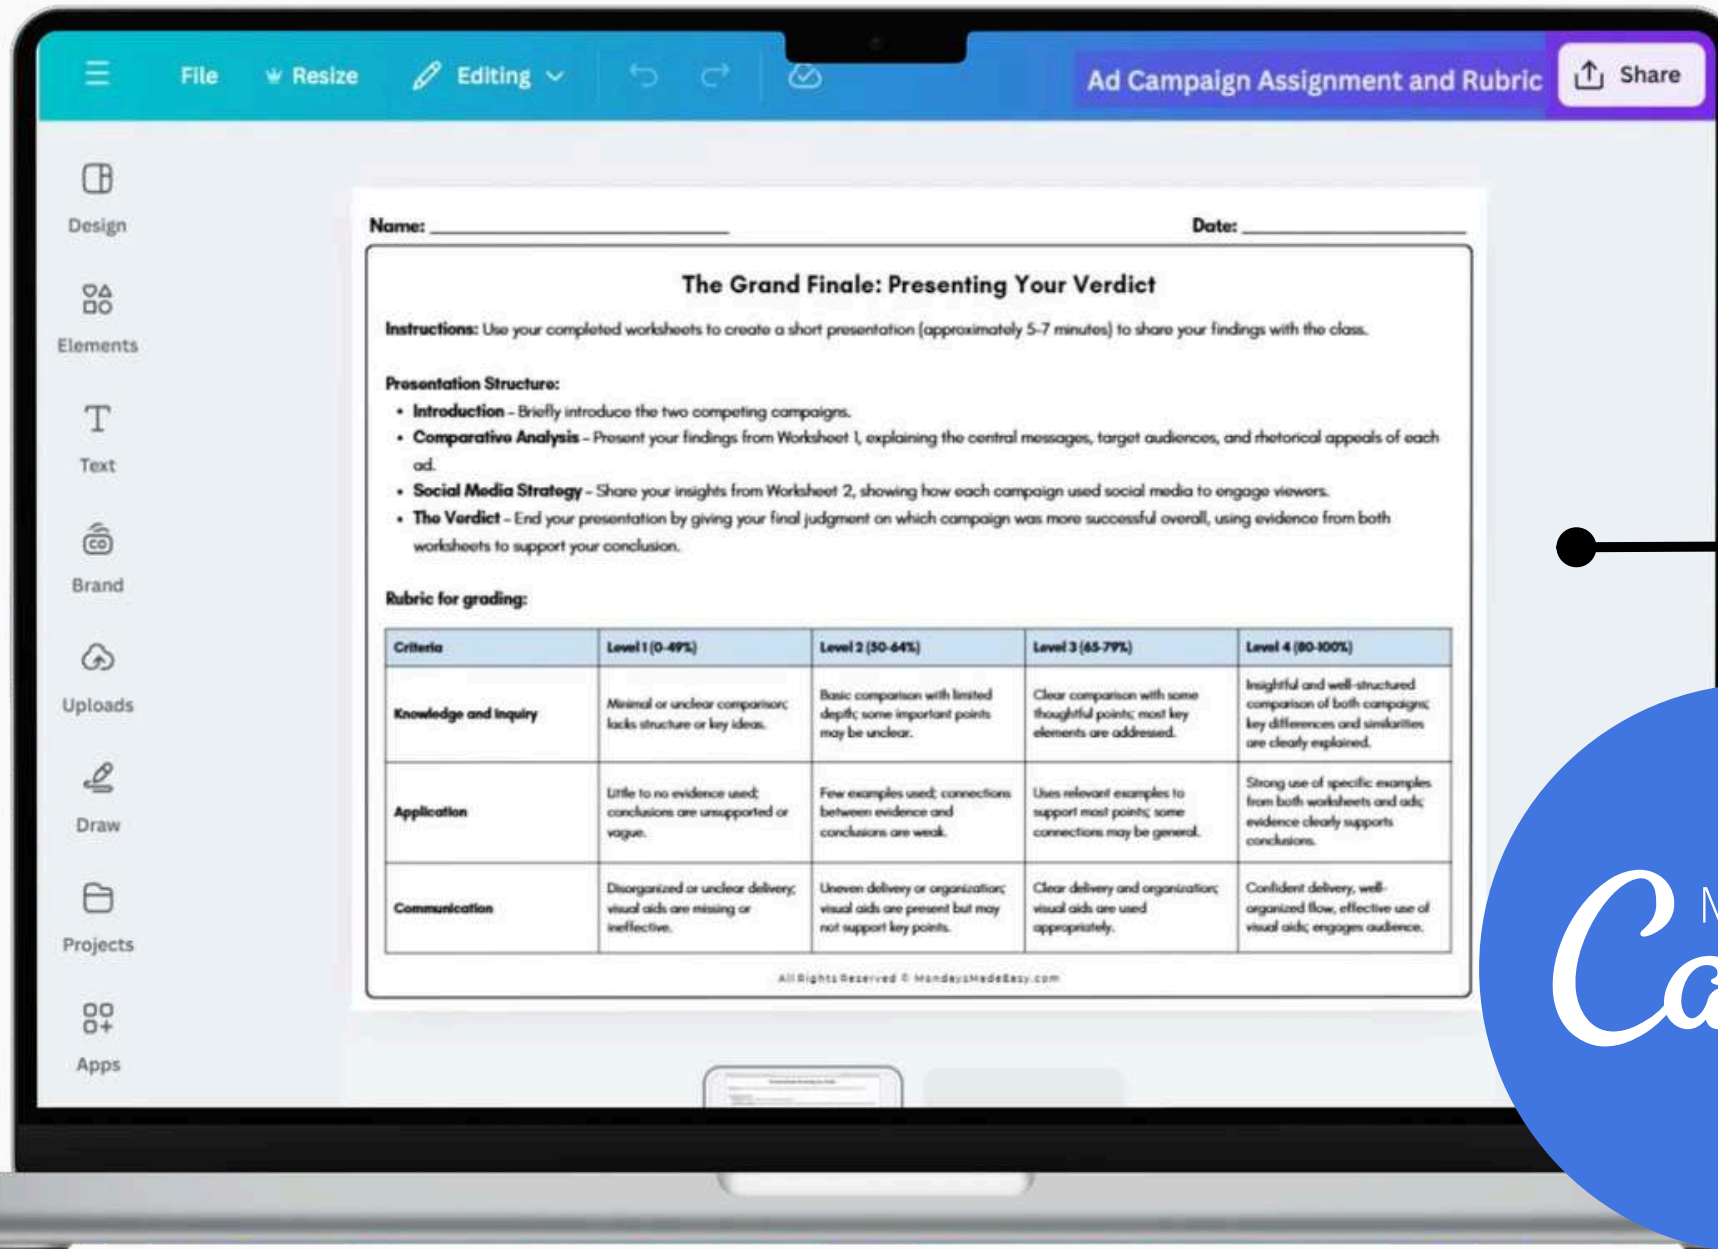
File Resize Editing

Ad Campaign Assignment and Rubric Share

Design

Elements

Text

Brand

Uploads

Draw

Projects

Apps

Name: ______________________ Date: ______________

The Grand Finale: Presenting Your Verdict

Instructions: Use your completed worksheets to create a short presentation (approximately 5-7 minutes) to share your findings with the class.

Presentation Structure:

- Introduction – Briefly introduce the two competing campaigns.
- Comparative Analysis – Present your findings from Worksheet 1, explaining the central messages, target audiences, and rhetorical appeals of each ad.
- Social Media Strategy – Share your insights from Worksheet 2, showing how each campaign used social media to engage viewers.
- The Verdict – End your presentation by giving your final judgment on which campaign was more successful overall, using evidence from both worksheets to support your conclusion.

Rubric for grading:

| Criteria | Level 1 (0-49%) | Level 2 (50-64%) | Level 3 (65-79%) | Level 4 (80-100%) |
|---|---|---|---|---|
| Knowledge and Inquiry | Minimal or unclear comparison; lacks structure or key ideas. | Basic comparison with limited depth; some important points may be unclear. | Clear comparison with some thoughtful points; most key elements are addressed. | Insightful and well-structured comparison of both campaigns; key differences and similarities are clearly explained. |
| Application | Little to no evidence used; conclusions are unsupported or vague. | Few examples used; connections between evidence and conclusions are weak. | Uses relevant examples to support most points; some connections may be general. | Strong use of specific examples from both worksheets and ads; evidence clearly supports conclusions. |
| Communication | Disorganized or unclear delivery; visual aids are missing or ineffective. | Uneven delivery or organization; visual aids are present but may not support key points. | Clear delivery and organization; visual aids are used appropriately. | Confident delivery, well-organized flow, effective use of visual aids; engages audience. |

All Rights Reserved © MondaysMadeEasy.com

Ca